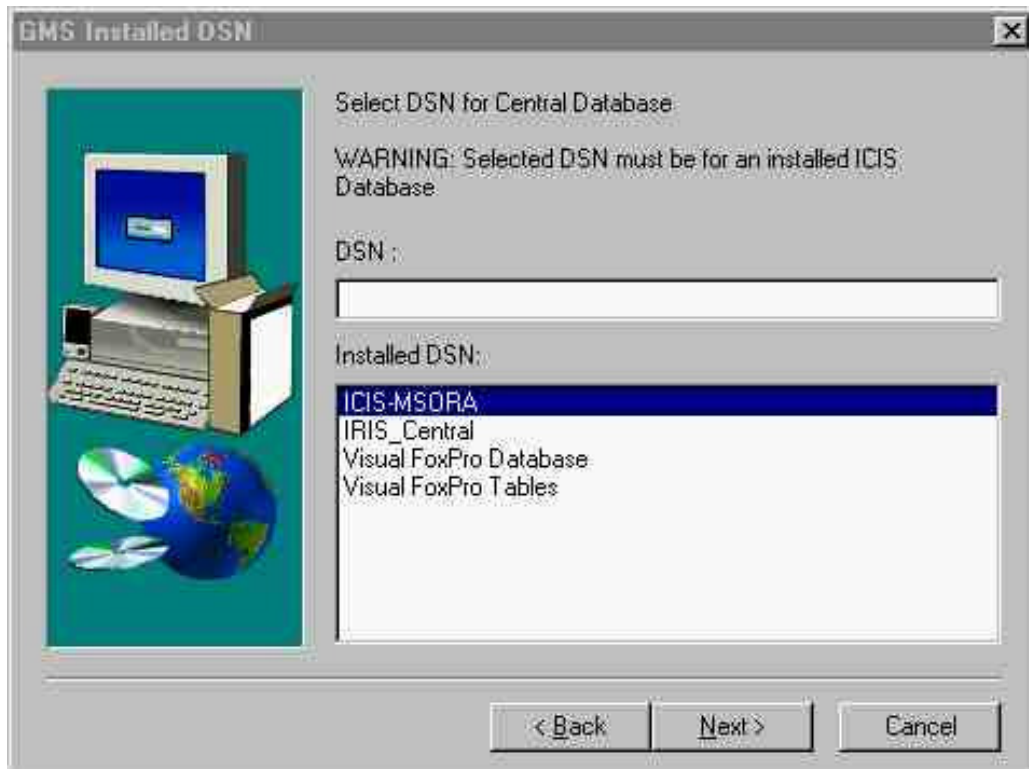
GMS Installed DSN

Select DSN for Central Database

WARNING: Selected DSN must be for an installed ICIS Database

DSN :

Installed DSN:

ICIS-MSORA
IRIS_Central
Visual FoxPro Database
Visual FoxPro Tables

< Back
Next >
Cancel